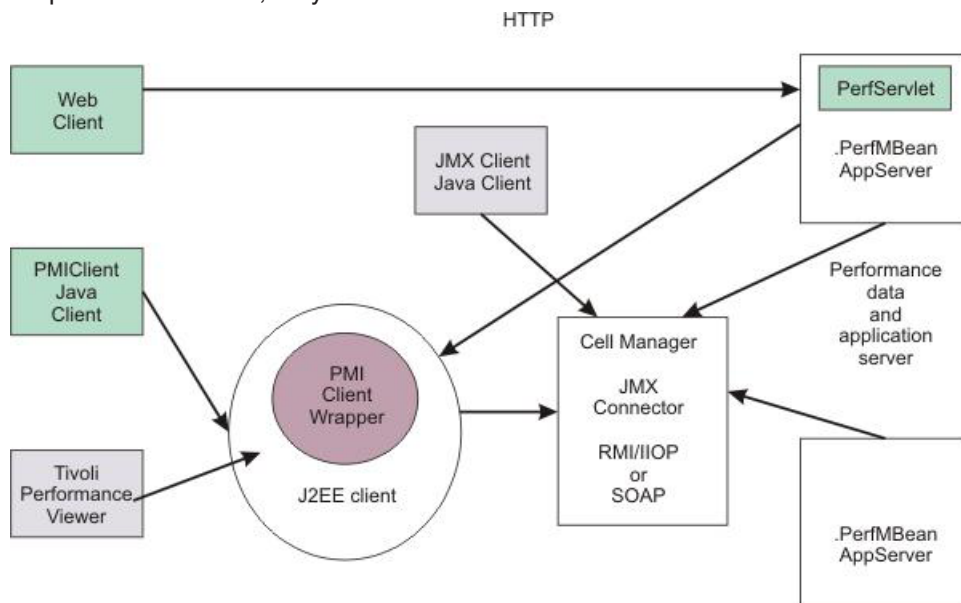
HTTP

Web Client

PerfServlet

.PerfMBean AppServer

JMX Client Java Client

PMIClient Java Client

Performance data and application server

PMI Client Wrapper

J2EE client

Cell Manager

JMX Connector

RMI/IIOP or SOAP

Tivoli Performance Viewer

.PerfMBean AppServer